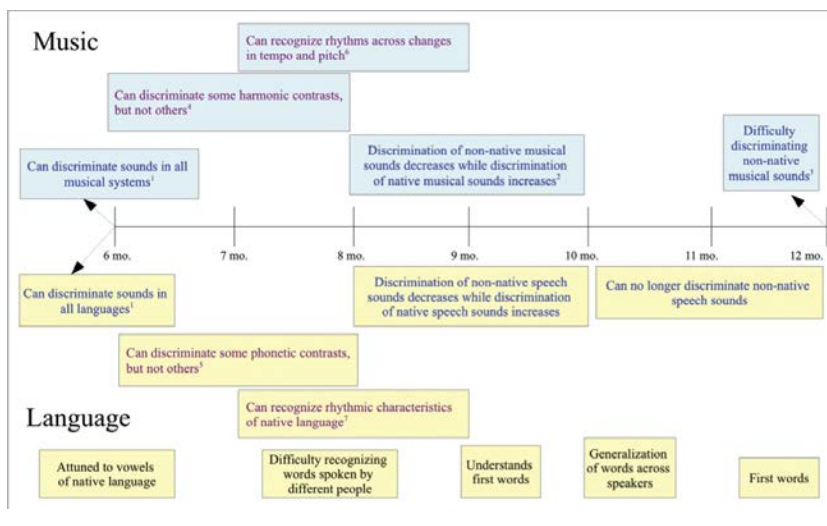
Music

Can recognize rhythms across changes in tempo and pitch$^6$

Can discriminate some harmonic contrasts, but not others$^4$

Can discriminate sounds in all musical systems$^1$

Discrimination of non-native musical sounds decreases while discrimination of native musical sounds increases$^2$

Difficulty discriminating non-native musical sounds$^3$

6 mo. 7 mo. 8 mo. 9 mo. 10 mo. 11 mo. 12 mo.

Can discriminate sounds in all languages$^1$

Discrimination of non-native speech sounds decreases while discrimination of native speech sounds increases

Can no longer discriminate non-native speech sounds

Can discriminate some phonetic contrasts, but not others$^5$

Can recognize rhythmic characteristics of native language$^7$

Language

Attuned to vowels of native language

Difficulty recognizing words spoken by different people

Understands first words

Generalization of words across speakers

First words